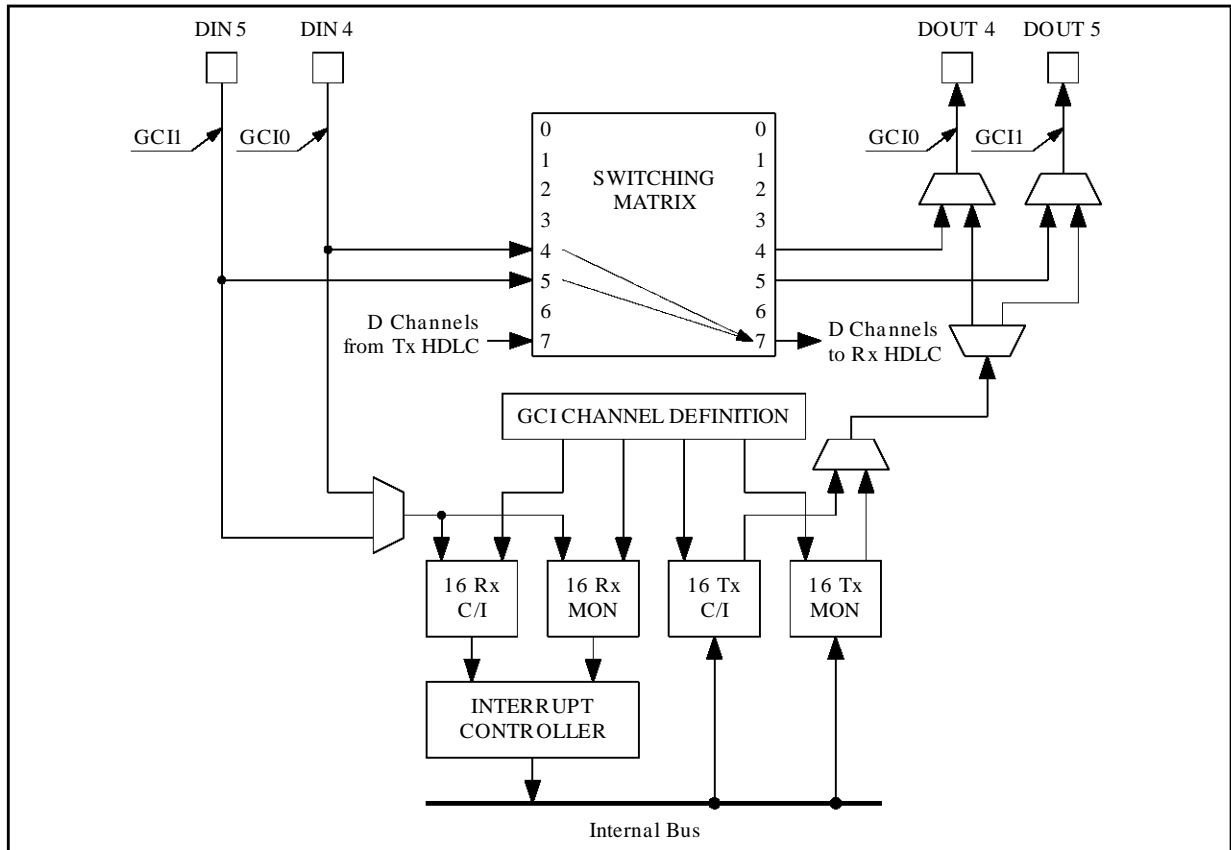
DIN 5
DIN 4
DOUT 4
DOUT 5
GCI1
GCI0
GCI0
GCI1
0
1
2
3
4
5
6
7
SWITCHING MATRIX
0
1
2
3
4
5
6
7
D Channels from Tx HDLC
D Channels to Rx HDLC
GCI CHANNEL DEFINITION
16 Rx C/I
16 Rx MON
16 Tx C/I
16 Tx MON
INTERRUPT CONTROLLER
Internal Bus